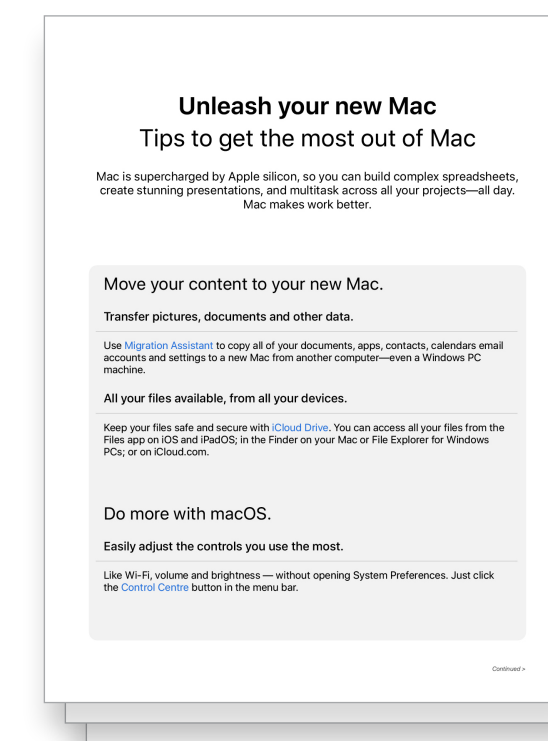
Unleash your new Mac
Tips to get the most out of Mac

Mac is supercharged by Apple silicon, so you can build complex spreadsheets, create stunning presentations, and multitask across all your projects—all day. Mac makes work better.

Move your content to your new Mac.

Transfer pictures, documents and other data.

Use Migration Assistant to copy all of your documents, apps, contacts, calendars email accounts and settings to a new Mac from another computer—even a Windows PC machine.

All your files available, from all your devices.

Keep your files safe and secure with iCloud Drive. You can access all your files from the Files app on iOS and iPadOS; in the Finder on your Mac or File Explorer for Windows PCs; or on iCloud.com.

Do more with macOS.

Easily adjust the controls you use the most.

Like Wi-Fi, volume and brightness — without opening System Preferences. Just click the Control Centre button in the menu bar.

Continued >